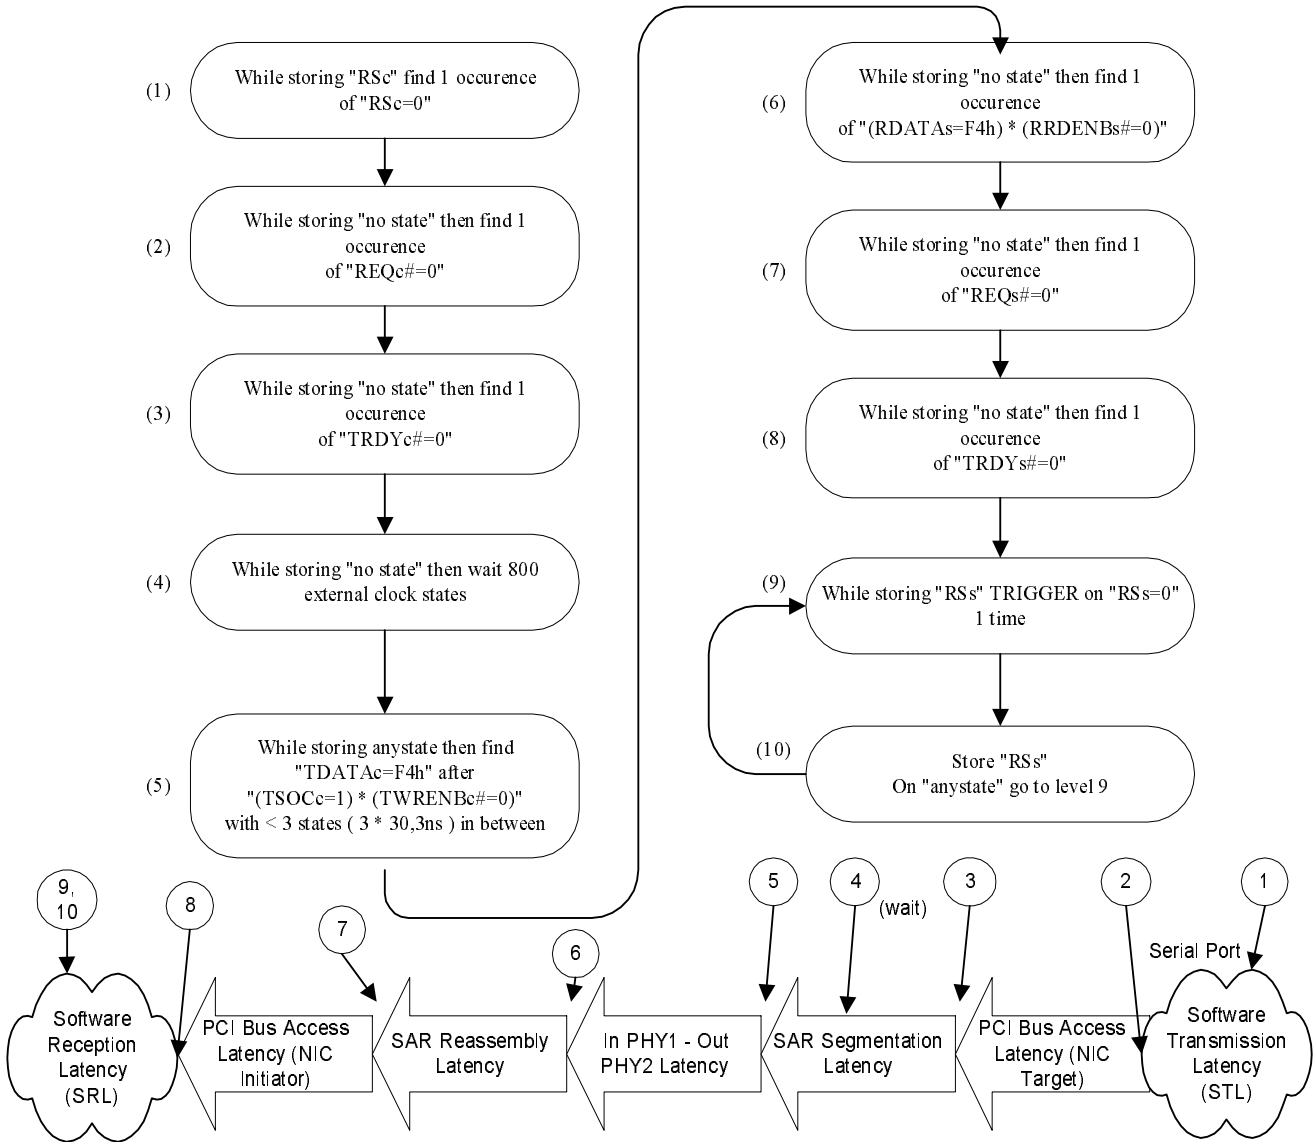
(1) While storing "RSc" find 1 occurence of "RSc=0"

(2) While storing "no state" then find 1 occurence of "REQc#=0"

(3) While storing "no state" then find 1 occurence of "TRDYc#=0"

(4) While storing "no state" then wait 800 external clock states

(5) While storing anystate then find "TDATAc=F4h" after "(TSOCc=1) * (TWRENBc#=0)" with < 3 states ( 3 * 30,3ns ) in between

(6) While storing "no state" then find 1 occurence of "(RDATAs=F4h) * (RRDENBs#=0)"

(7) While storing "no state" then find 1 occurence of "REQs#=0"

(8) While storing "no state" then find 1 occurence of "TRDYs#=0"

(9) While storing "RSs" TRIGGER on "RSs=0" 1 time

(10) Store "RSs" On "anystate" go to level 9

9, 10

8

7

6

5

4

(wait)

3

2

1

Serial Port

Software Reception Latency (SRL)

PCI Bus Access Latency (NIC Initiator)

SAR Reassembly Latency

In PHY1 - Out PHY2 Latency

SAR Segmentation Latency

PCI Bus Access Latency (NIC Target)

Software Transmission Latency (STL)